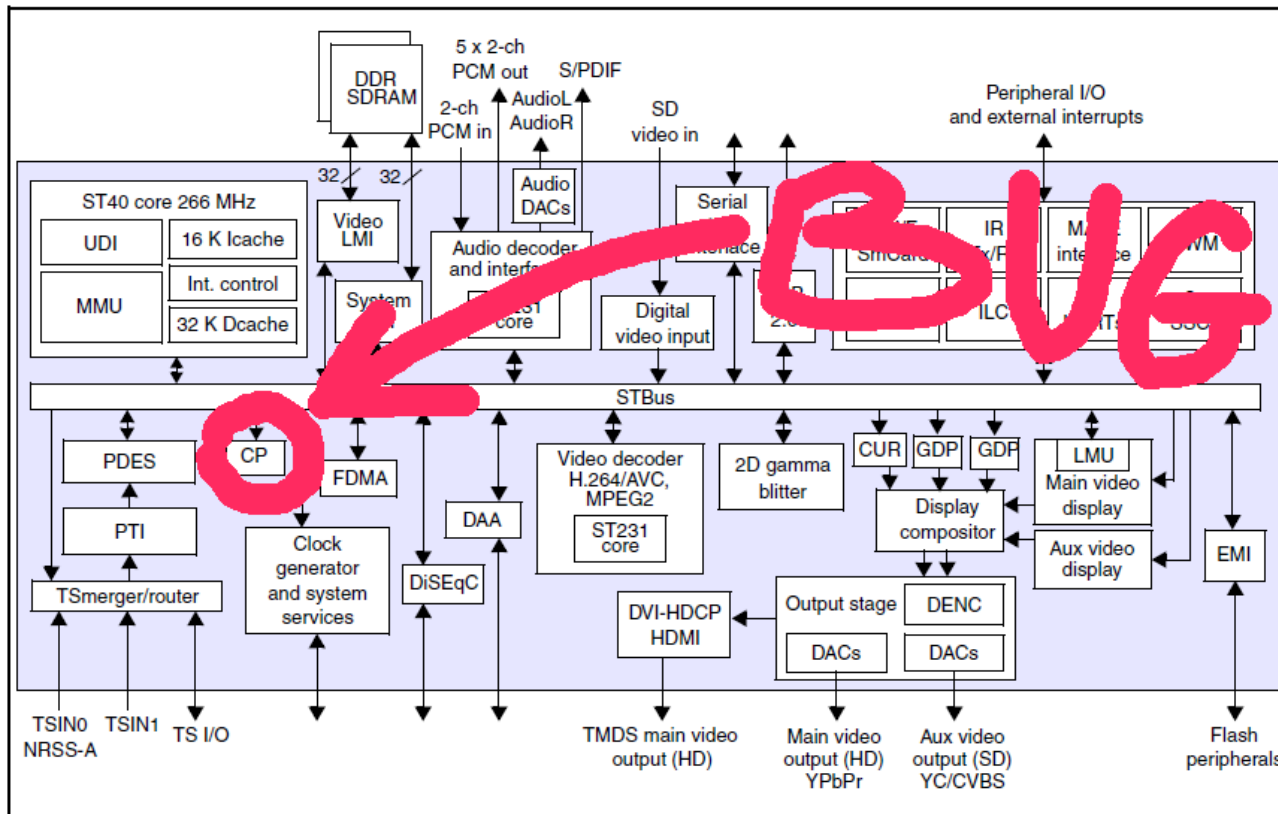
DDR SDRAM

5 x 2-ch PCM out

S/PDIF

2-ch PCM in

AudioL AudioR

SD video in

Peripheral I/O and external interrupts

32

32

ST40 core 266 MHz

UDI

16 K Icache

Int. control

MMU

32 K Dcache

Video LMI

System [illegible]

Audio DACs

Audio decoder and interf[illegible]

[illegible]31 core

Serial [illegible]terface

Digital video input

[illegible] 2.0

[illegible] SmCard

IR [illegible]x/R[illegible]

MA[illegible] interface

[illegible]WM

ILC

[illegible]RTs

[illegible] SSC

BUG

STBus

PDES

CP

FDMA

PTI

TSmerger/router

Clock generator and system services

DiSEqC

DAA

Video decoder H.264/AVC, MPEG2

ST231 core

2D gamma blitter

CUR

GDP

GDP

LMU

Main video display

Display compositor

Aux video display

EMI

DVI-HDCP HDMI

Output stage

DENC

DACs

DACs

TSIN0 NRSS-A

TSIN1

TS I/O

TMDS main video output (HD)

Main video output (HD) YPbPr

Aux video output (SD) YC/CVBS

Flash peripherals